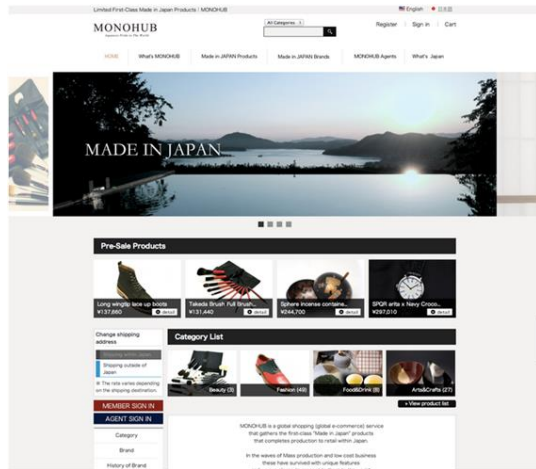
Limited First-Class Made in Japan Products : MONOHUB

English 日本語

MONOHUB

Japanese Pride to The World

All Categories

Register | Sign in | Cart

HOME | What's MONOHUB | Made in JAPAN Products | Made in JAPAN Brands | MONOHUB Agents | What's Japan

MADE IN JAPAN

Pre-Sale Products

Long wingtip lace up boots ¥137,660 detail

Takeda Brush Full Brush... ¥131,440 detail

Sphere incense containe... ¥244,700 detail

SPQR arte x Navy Croco... ¥297,010 detail

Change shipping address

Shipping within Japan

Shipping outside of Japan

※ The rate varies depending on the shipping destination.

MEMBER SIGN IN

AGENT SIGN IN

Category

Brand

History of Brand

Category List

Beauty (3)

Fashion (49)

Food&Drink (8)

Arts&Crafts (27)

+ View product list

MONOHUB is a global shopping (global e-commerce) service that gathers the first-class "Made in Japan" products that completes production to retail within Japan.

In the waves of Mass production and low cost business these have survived with unique features